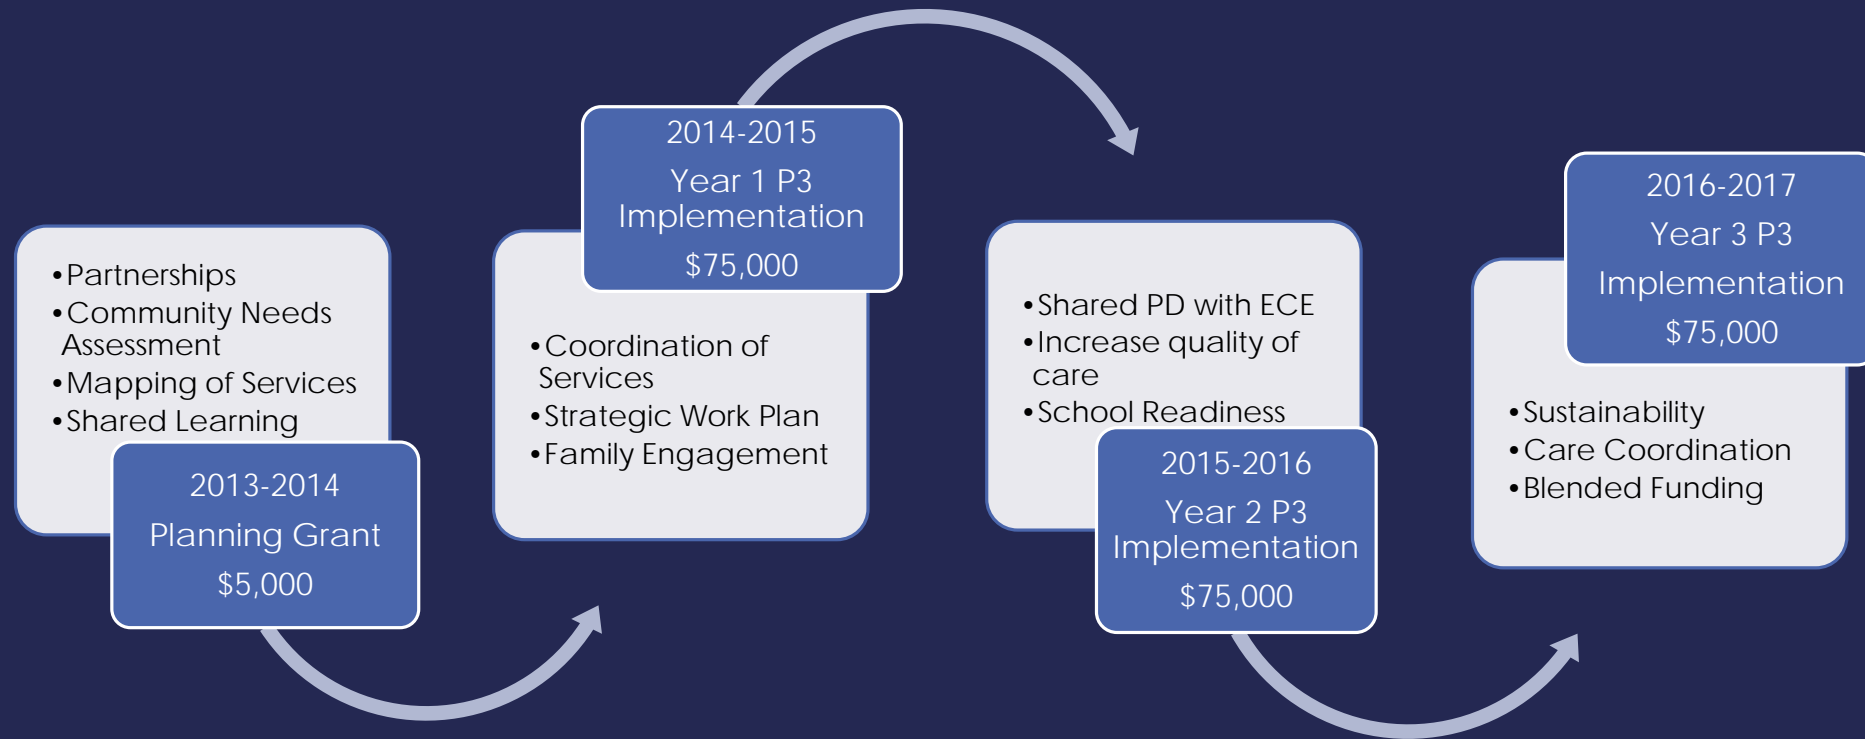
- Partnerships
- Community Needs Assessment
- Mapping of Services
- Shared Learning

2013-2014

Planning Grant

$5,000

2014-2015

Year 1 P3 Implementation

$75,000

- Coordination of Services
- Strategic Work Plan
- Family Engagement

- Shared PD with ECE
- Increase quality of care
- School Readiness

2015-2016

Year 2 P3 Implementation

$75,000

2016-2017

Year 3 P3

Implementation

$75,000

- Sustainability
- Care Coordination
- Blended Funding